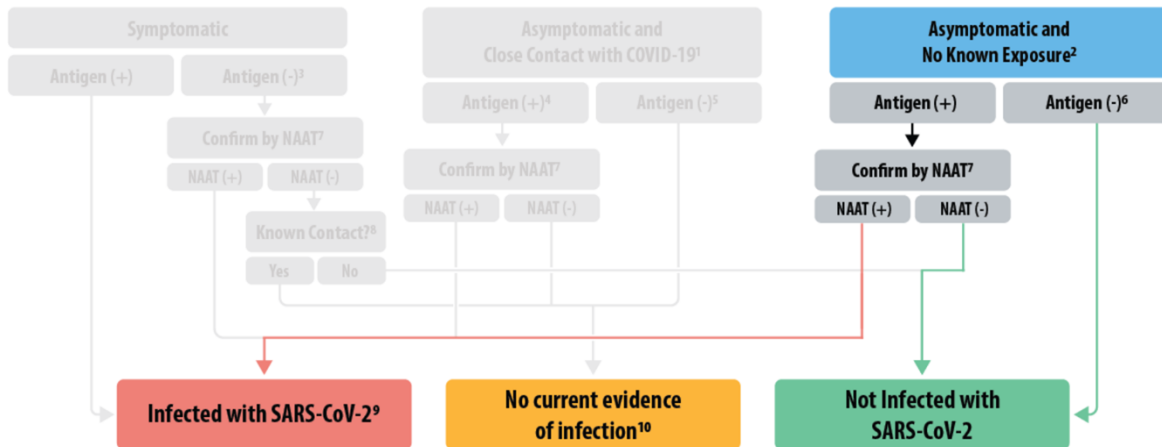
Symptomatic

Antigen (+)

Antigen (-)$^3$

Confirm by NAAT$^7$

NAAT (+)

NAAT (-)

Known Contact?$^8$

Yes

No

Asymptomatic and Close Contact with COVID-19$^1$

Antigen (+)$^4$

Antigen (-)$^5$

Confirm by NAAT$^7$

NAAT (+)

NAAT (-)

Asymptomatic and No Known Exposure$^2$

Antigen (+)

Antigen (-)$^6$

Confirm by NAAT$^7$

NAAT (+)

NAAT (-)

Infected with SARS-CoV-2$^9$

No current evidence of infection$^{10}$

Not Infected with SARS-CoV-2